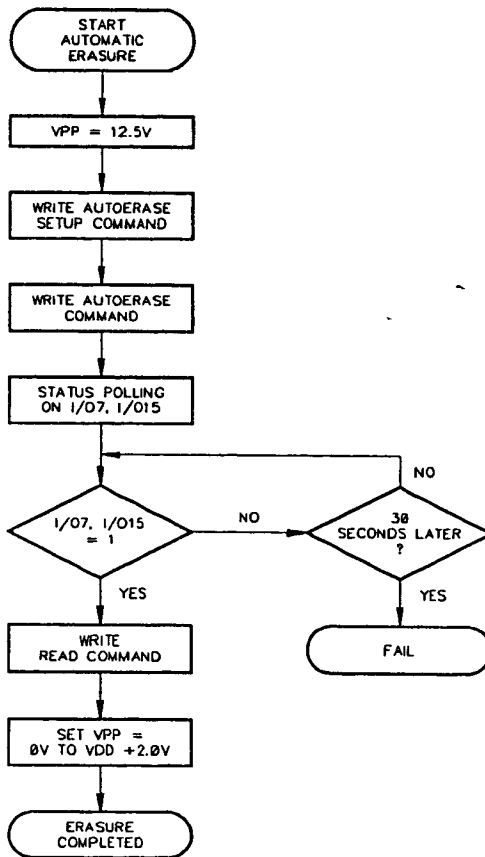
START AUTOMATIC ERASURE

VPP = 12.5V

WRITE AUTOERASE SETUP COMMAND

WRITE AUTOERASE COMMAND

STATUS POLLING ON I/O7, I/O15

I/O7, I/O15 = 1

NO

30 SECONDS LATER ?

NO

YES

YES

FAIL

WRITE READ COMMAND

SET VPP = 0V TO VDD +2.0V

ERASURE COMPLETED